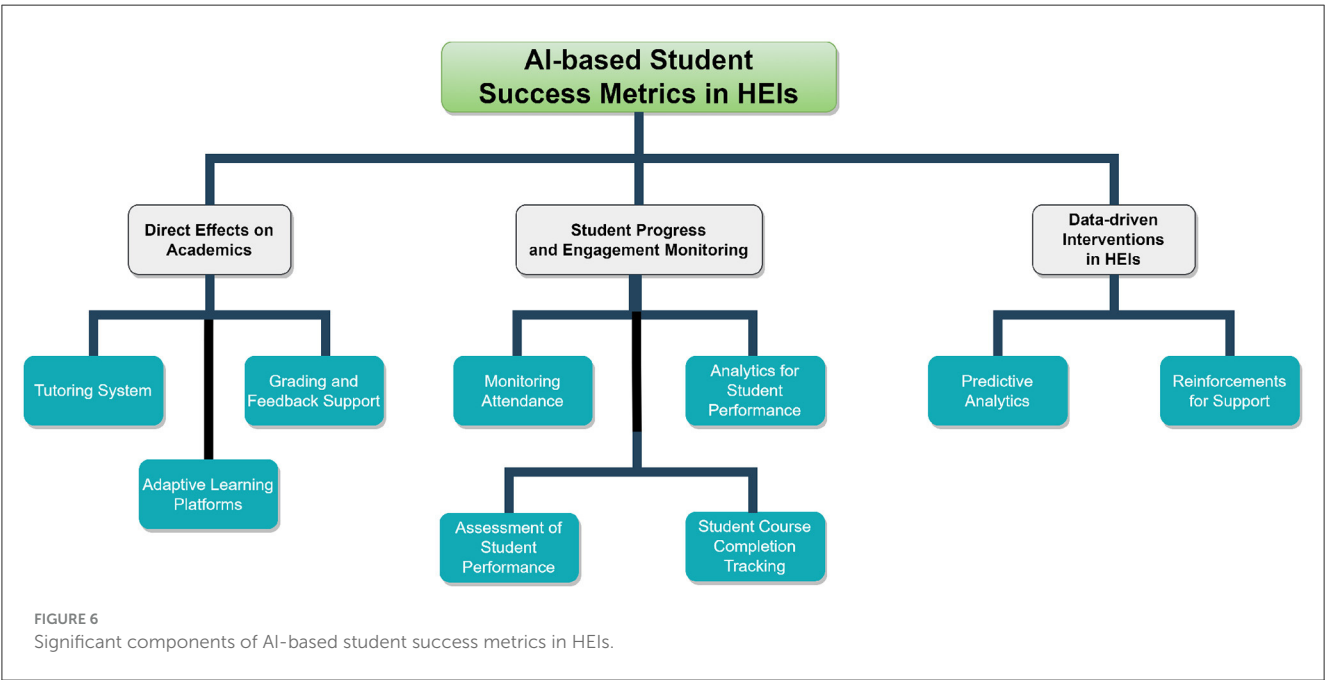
AI-based Student Success Metrics in HEIs

Direct Effects on Academics

Tutoring System

Adaptive Learning Platforms

Grading and Feedback Support

Student Progress and Engagement Monitoring

Monitoring Attendance

Analytics for Student Performance

Assessment of Student Performance

Student Course Completion Tracking

Data-driven Interventions in HEIs

Predictive Analytics

Reinforcements for Support

FIGURE 6
Significant components of AI-based student success metrics in HEIs.